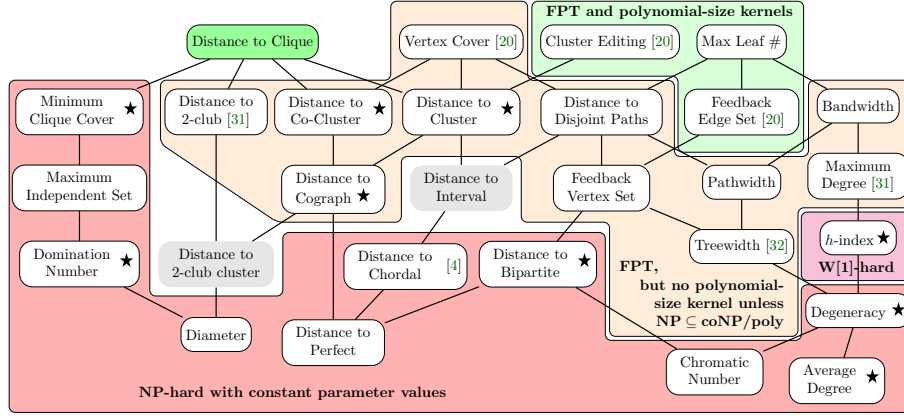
FPT and polynomial-size kernels

Distance to Clique

Vertex Cover [20]

Cluster Editing [20]

Max Leaf #

Minimum Clique Cover ★

Distance to 2-club [31]

Distance to Co-Cluster ★

Distance to Cluster ★

Distance to Disjoint Paths

Feedback Edge Set [20]

Bandwidth

Maximum Independent Set

Distance to Cograph ★

Distance to Interval

Feedback Vertex Set

Pathwidth

Maximum Degree [31]

Domination Number ★

Distance to 2-club cluster

Distance to Chordal [4]

Distance to Bipartite ★

Treewidth [32]

$h$-index ★

W[1]-hard

FPT, but no polynomial-size kernel unless NP $\subseteq$ coNP/poly

Degeneracy ★

Diameter

Distance to Perfect

Chromatic Number

Average Degree ★

NP-hard with constant parameter values